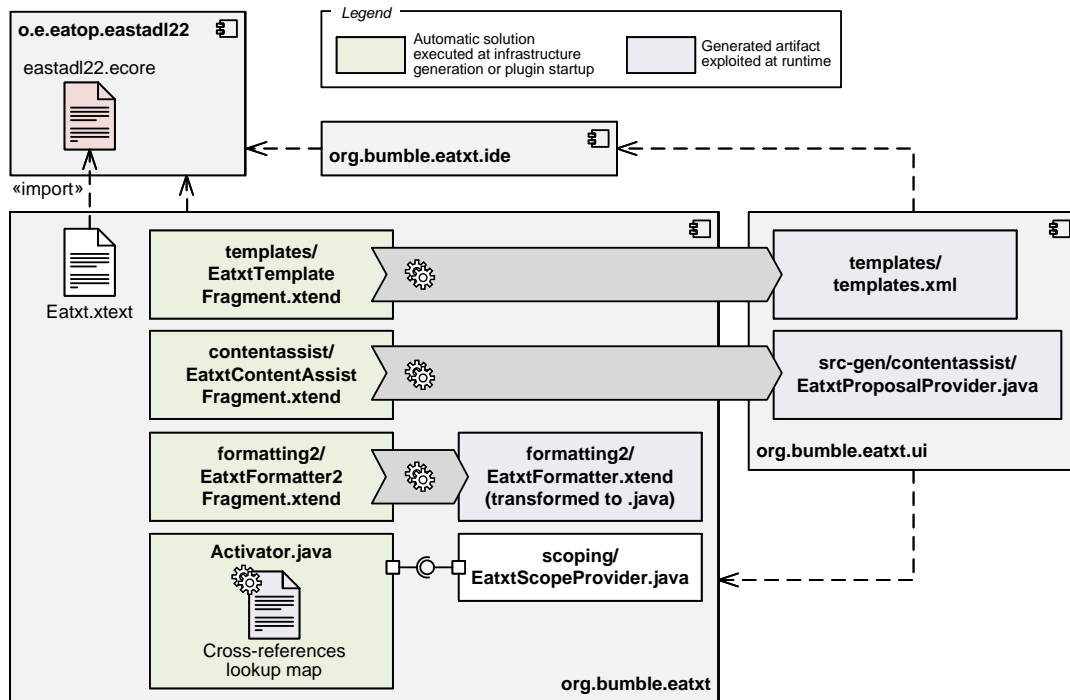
o.e.eatop.eastadl22

eastadl22.ecore

Legend

Automatic solution executed at infrastructure generation or plugin startup

Generated artifact exploited at runtime

org.bumble.eatxt.ide

«import»

Eatxt.xtext

templates/ EatxtTemplate Fragment.xtend

templates/ templates.xml

contentassist/ EatxtContentAssist Fragment.xtend

src-gen/contentassist/ EatxtProposalProvider.java

org.bumble.eatxt.ui

formatting2/ EatxtFormatter2 Fragment.xtend

formatting2/ EatxtFormatter.xtend (transformed to .java)

Activator.java

scoping/ EatxtScopeProvider.java

Cross-references lookup map

org.bumble.eatxt